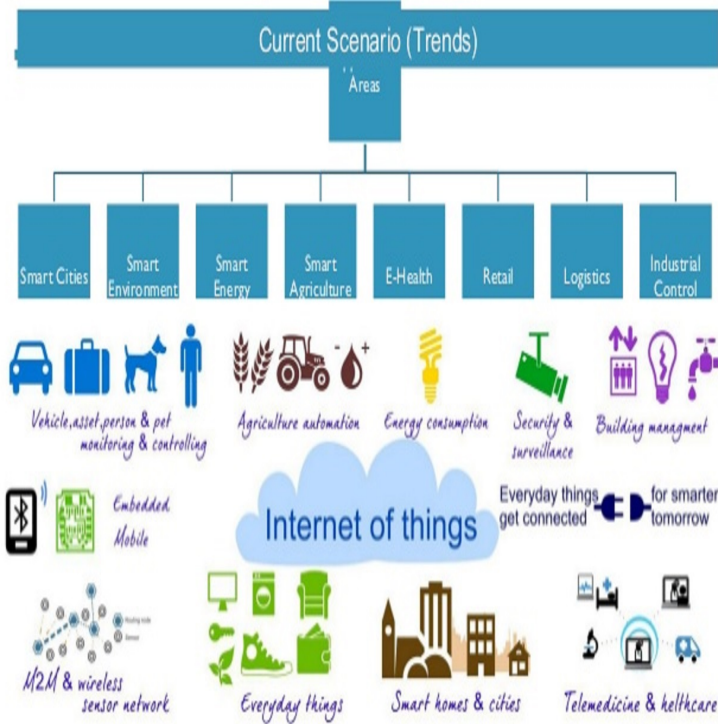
Current Scenario (Trends)

Areas

Smart Cities

Smart Environment

Smart Energy

Smart Agriculture

E-Health

Retail

Logistics

Industrial Control

Vehicle,asset,person & pet monitoring & controlling

Agriculture automation

Energy consumption

Security & surveillance

Building managment

Embedded Mobile

Internet of things

Everyday things get connected

for smarter tomorrow

M2M & wireless sensor network

Everyday things

Smart homes & cities

Telemedicine & helthcare